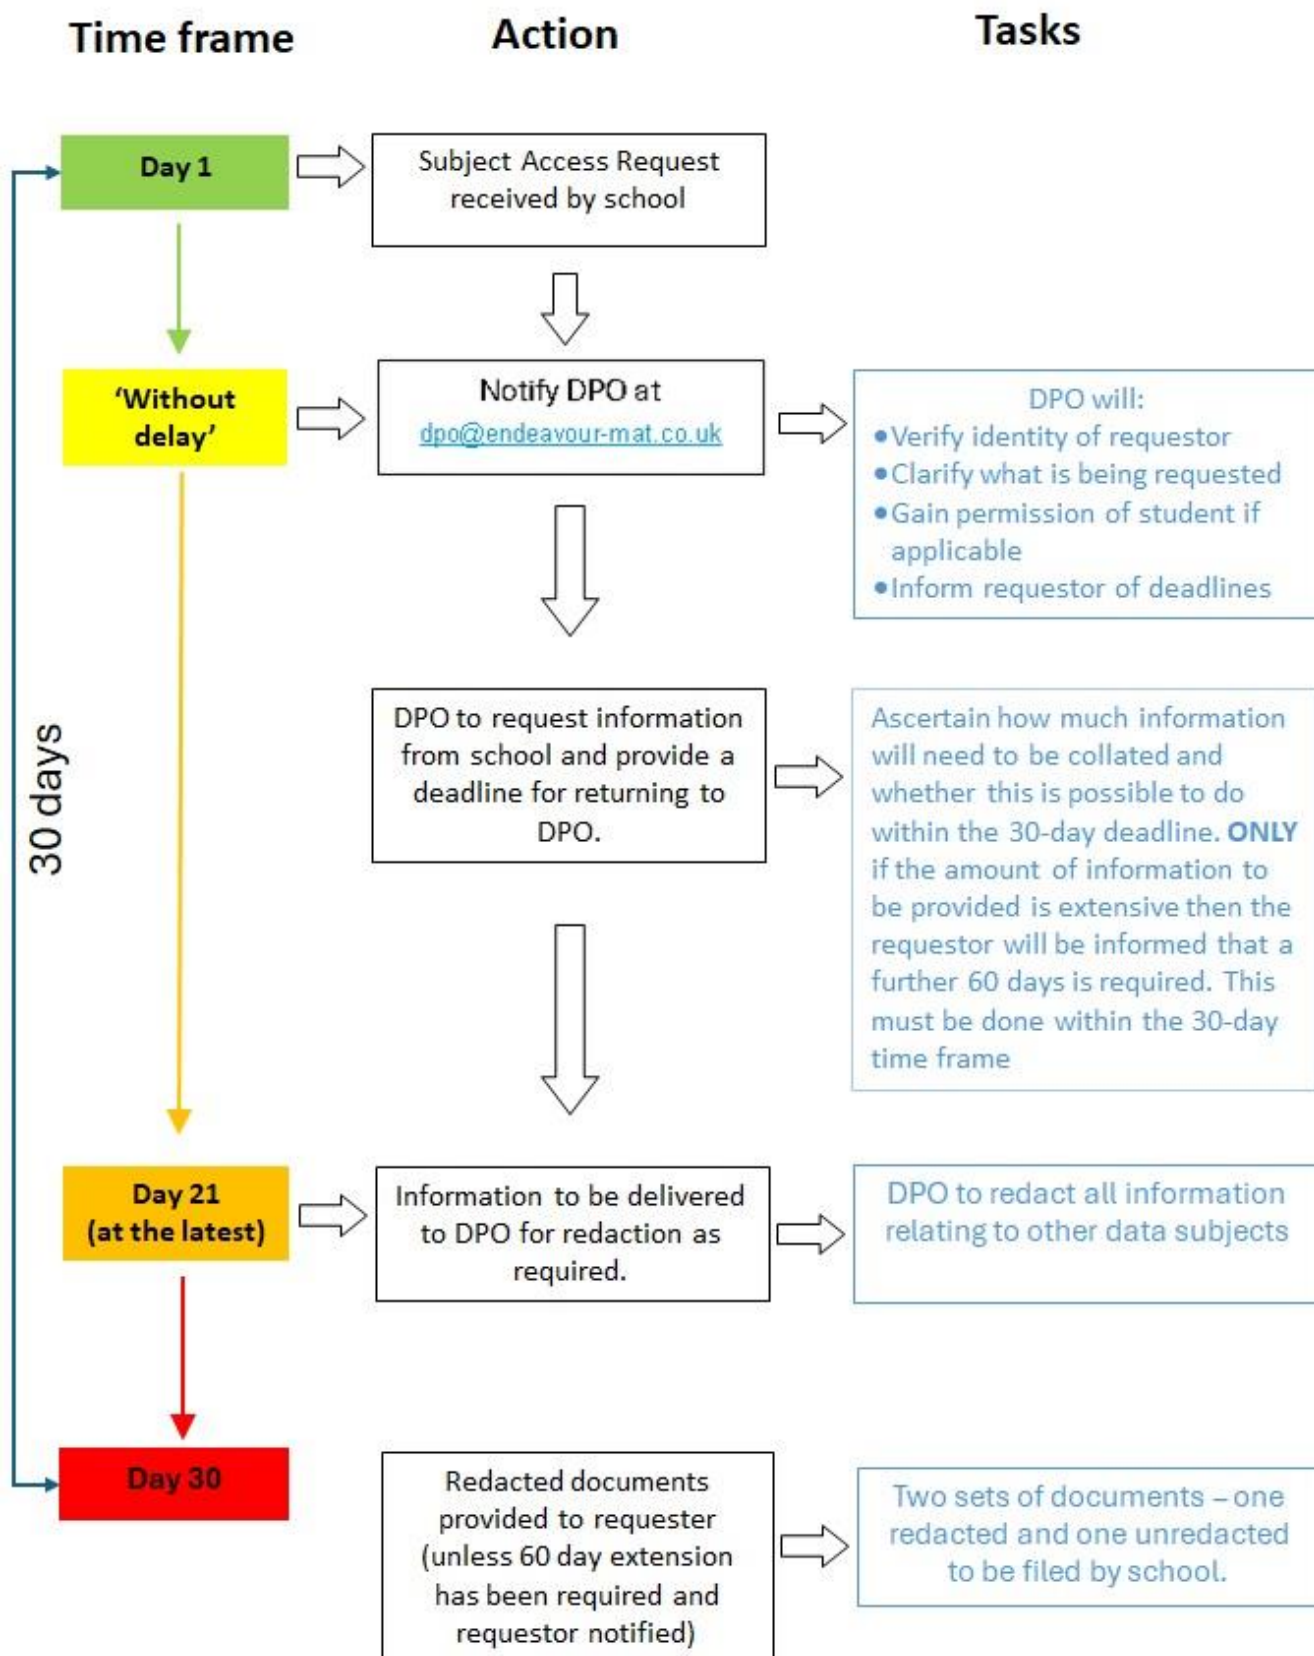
Time frame

Action

Tasks

30 days

Day 1

Subject Access Request received by school

'Without delay'

Notify DPO at dpo@endeavour-mat.co.uk

DPO will:
• Verify identity of requestor
• Clarify what is being requested
• Gain permission of student if applicable
• Inform requestor of deadlines

DPO to request information from school and provide a deadline for returning to DPO.

Ascertain how much information will need to be collated and whether this is possible to do within the 30-day deadline. ONLY if the amount of information to be provided is extensive then the requestor will be informed that a further 60 days is required. This must be done within the 30-day time frame

Day 21 (at the latest)

Information to be delivered to DPO for redaction as required.

DPO to redact all information relating to other data subjects

Day 30

Redacted documents provided to requester (unless 60 day extension has been required and requestor notified)

Two sets of documents – one redacted and one unredacted to be filed by school.